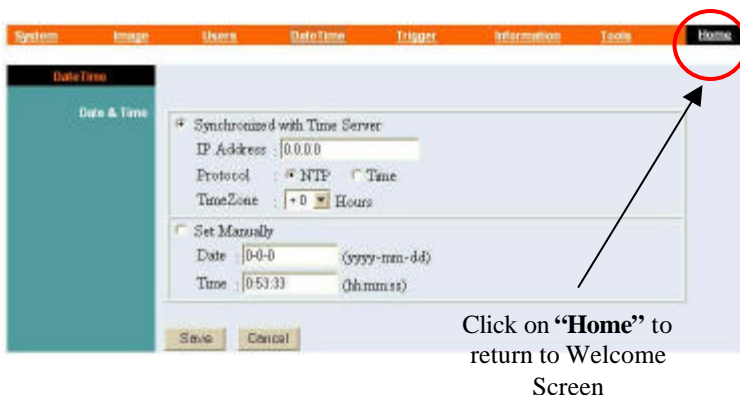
System Image Users DateTime Trigger Information Tools Home

DateTime

Date & Time

Synchronized with Time Server

IP Address : 0.0.0.0

Protocol : NTP Time

TimeZone : +0 Hours

Set Manually

Date : 0-0-0 (yyyy-mm-dd)

Time : 0:53:33 (hh:mm:ss)

Save Cancel

Click on **"Home"** to return to Welcome Screen